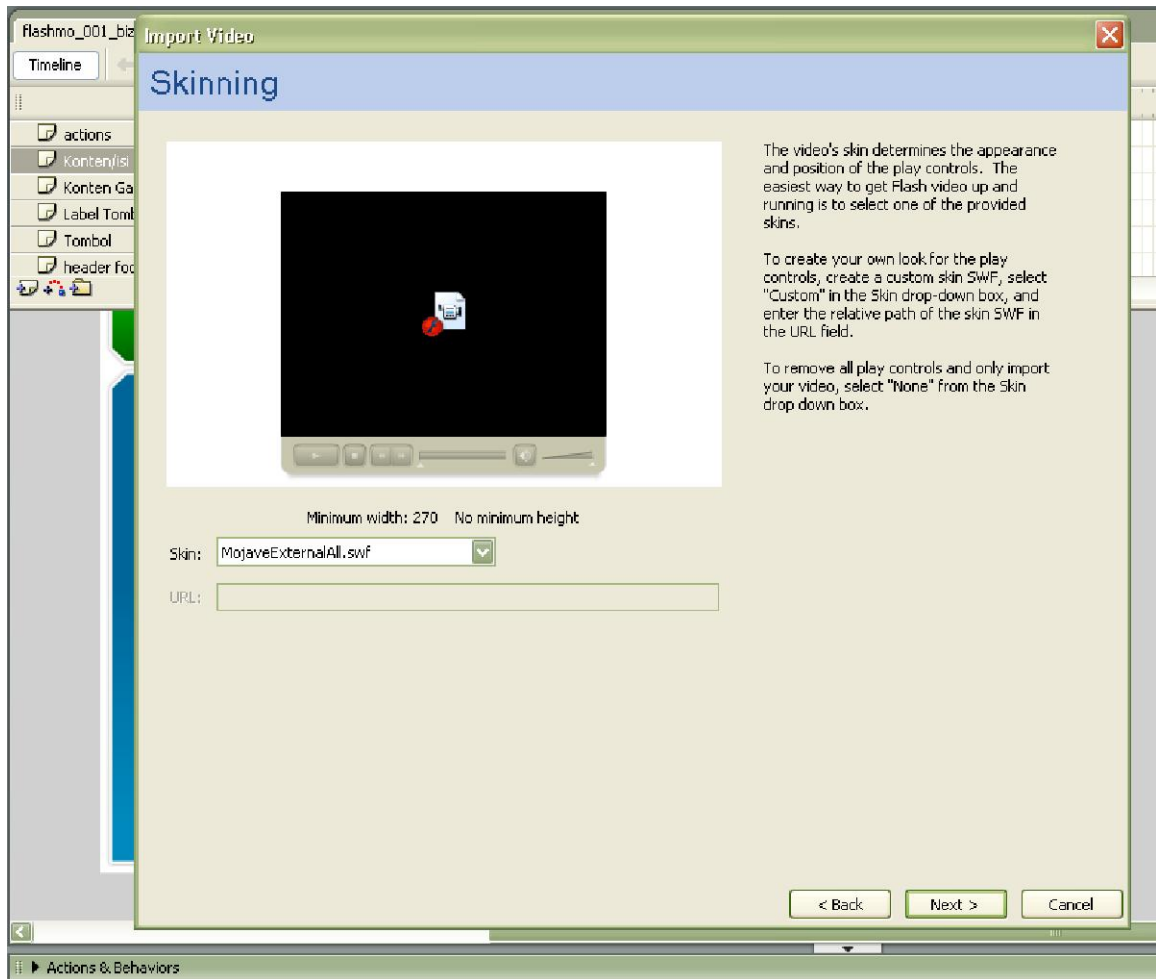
flashmo_001_biz
Timeline
actions
Konten/isi
Konten Ga
Label Tomb
Tombol
header foo

Import Video

Skinning

The video's skin determines the appearance and position of the play controls. The easiest way to get Flash video up and running is to select one of the provided skins.

To create your own look for the play controls, create a custom skin SWF, select "Custom" in the Skin drop-down box, and enter the relative path of the skin SWF in the URL field.

To remove all play controls and only import your video, select "None" from the Skin drop down box.

Minimum width: 270 No minimum height

Skin: MojaveExternalAll.swf

URL:

< Back
Next >
Cancel

Actions & Behaviors